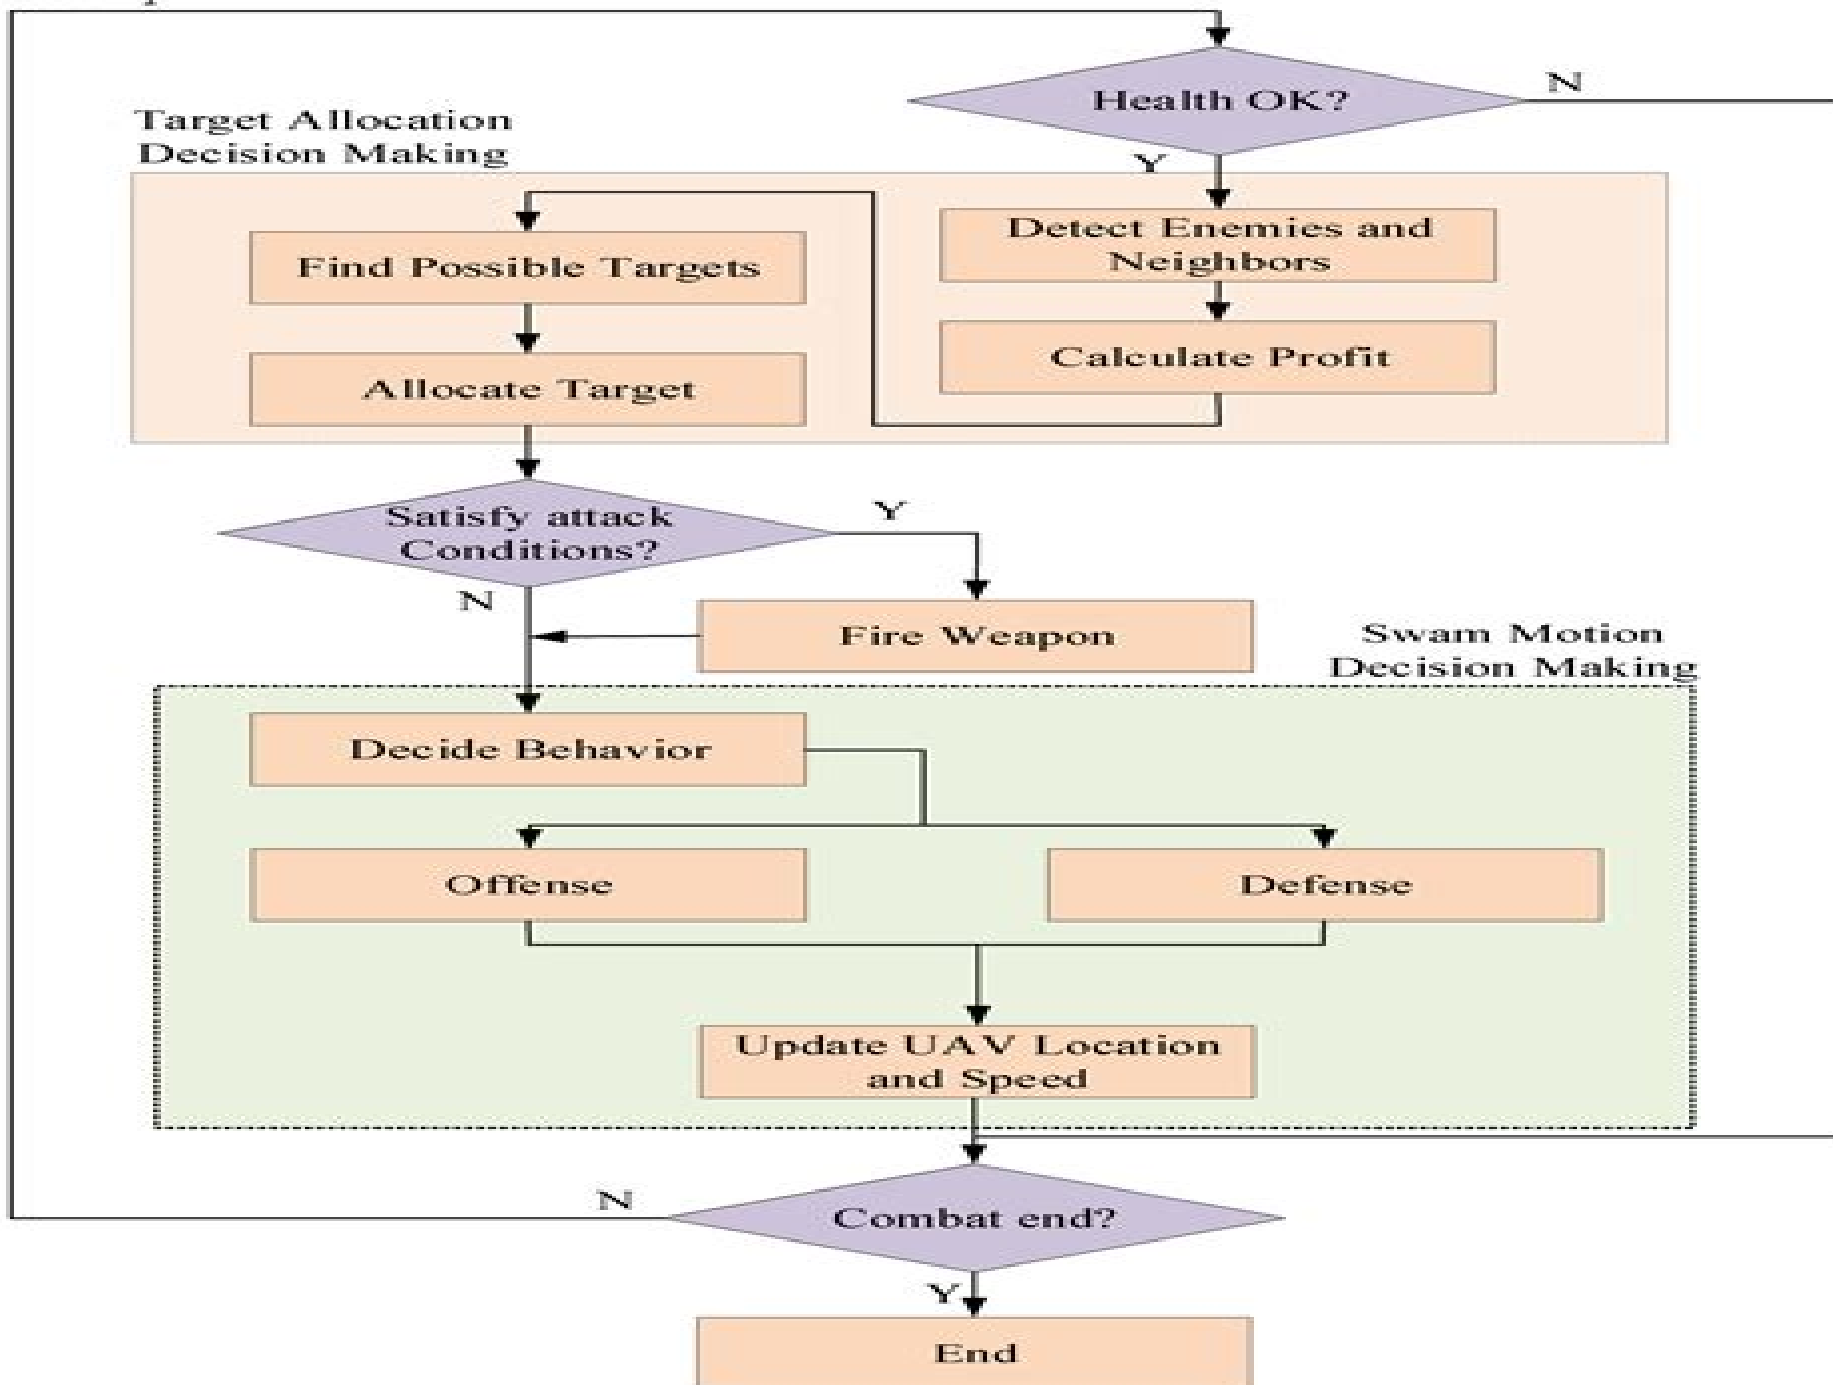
Health OK?

N

Target Allocation Decision Making

Y

Find Possible Targets

Detect Enemies and Neighbors

Allocate Target

Calculate Profit

Satisfy attack Conditions?

Y

N

Fire Weapon

Swam Motion Decision Making

Decide Behavior

Offense

Defense

Update UAV Location and Speed

N

Combat end?

Y

End